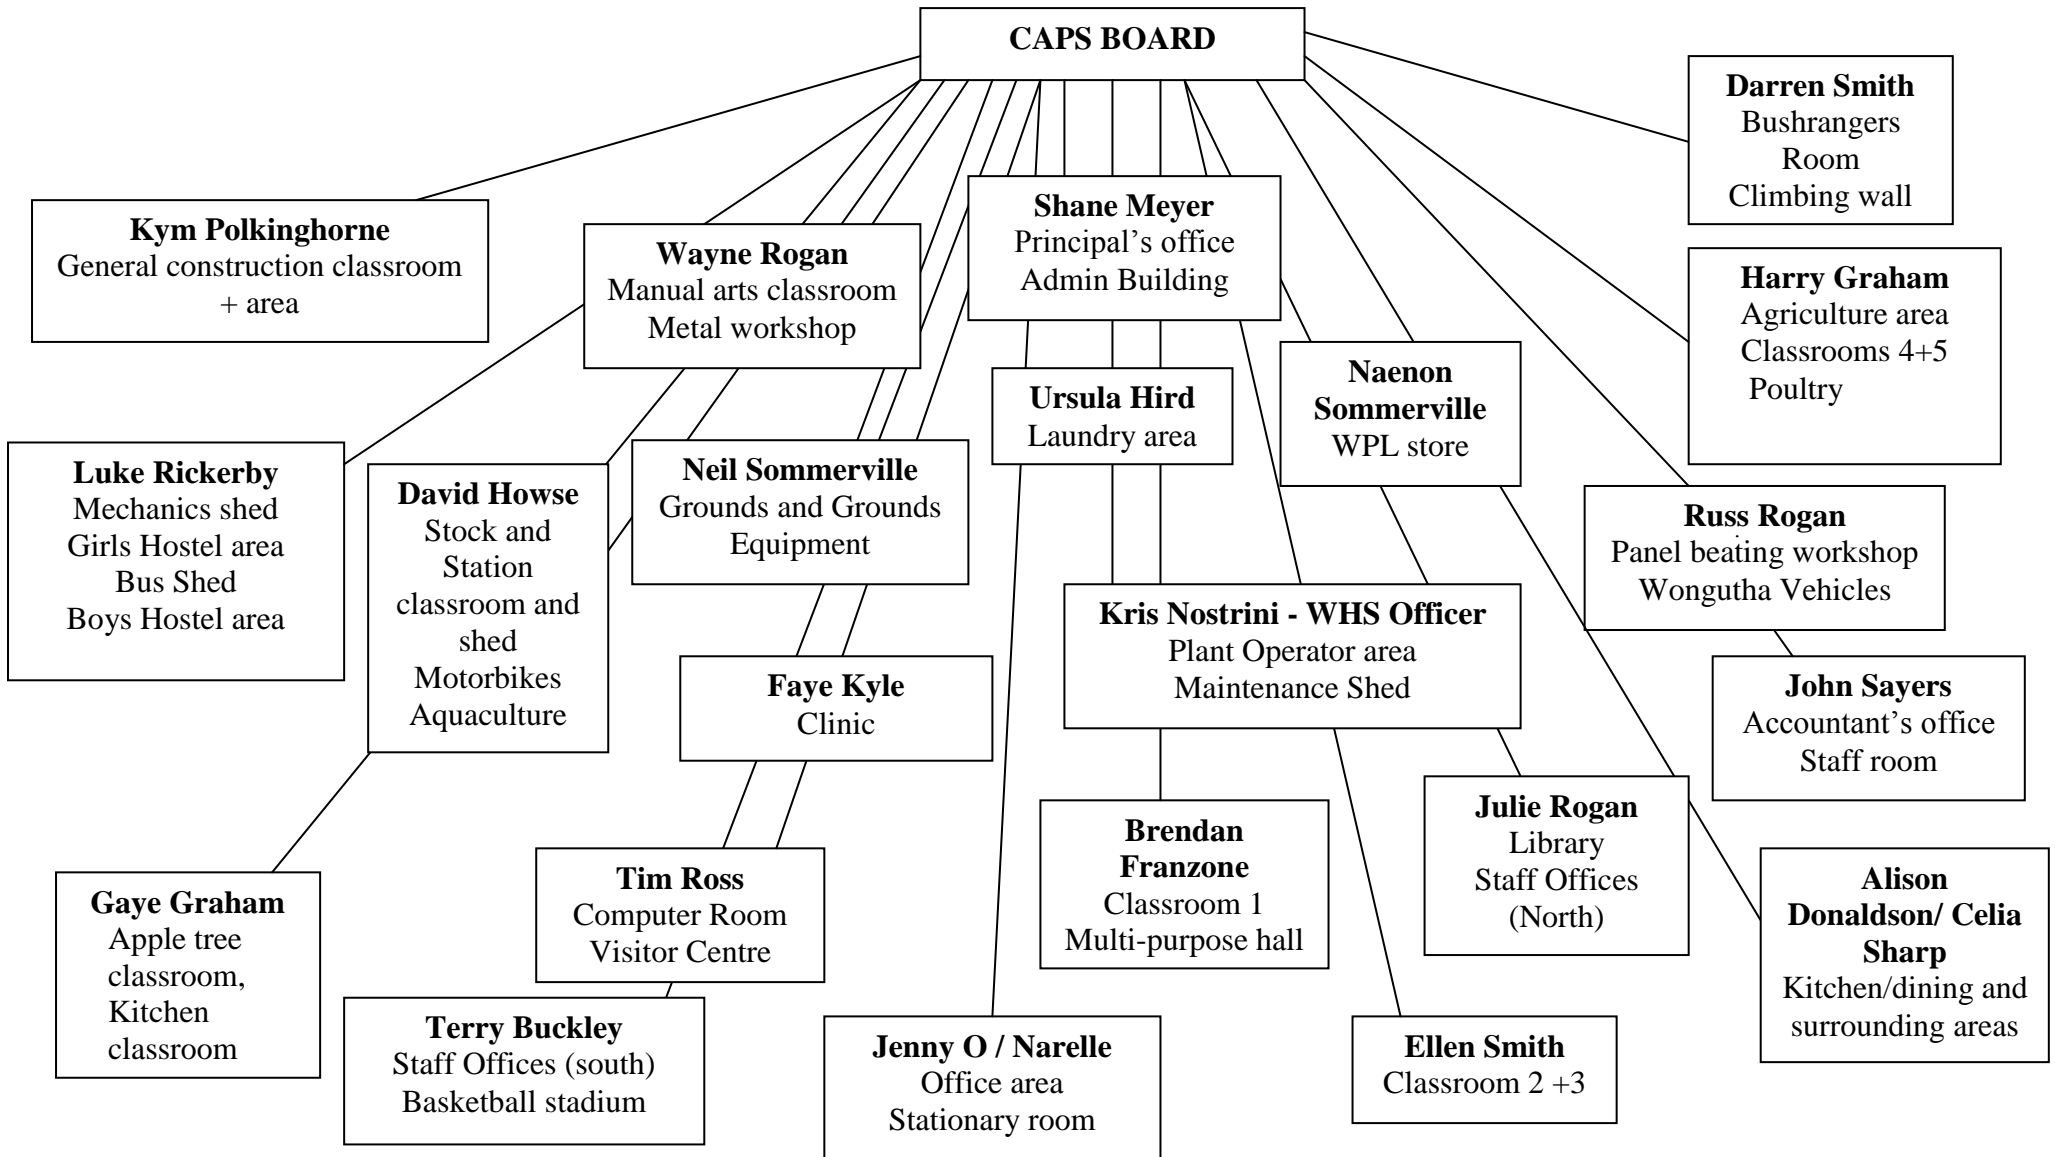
CAPS BOARD

Darren Smith
Bushrangers Room
Climbing wall

Kym Polkinghorne
General construction classroom + area

Wayne Rogan
Manual arts classroom
Metal workshop

Shane Meyer
Principal's office
Admin Building

Harry Graham
Agriculture area
Classrooms 4+5
Poultry

Luke Rickerby
Mechanics shed
Girls Hostel area
Bus Shed
Boys Hostel area

David Howse
Stock and Station classroom and shed
Motorbikes
Aquaculture

Neil Sommerville
Grounds and Grounds Equipment

Ursula Hird
Laundry area

Naenon Sommerville
WPL store

Russ Rogan
Panel beating workshop
Wongutha Vehicles

Kris Nostrini - WHS Officer
Plant Operator area
Maintenance Shed

Faye Kyle
Clinic

John Sayers
Accountant's office
Staff room

Julie Rogan
Library
Staff Offices
(North)

Brendan Franzone
Classroom 1
Multi-purpose hall

Gaye Graham
Apple tree classroom,
Kitchen classroom

Tim Ross
Computer Room
Visitor Centre

Alison Donaldson/ Celia Sharp
Kitchen/dining and surrounding areas

Terry Buckley
Staff Offices (south)
Basketball stadium

Jenny O / Narelle
Office area
Stationary room

Ellen Smith
Classroom 2 +3